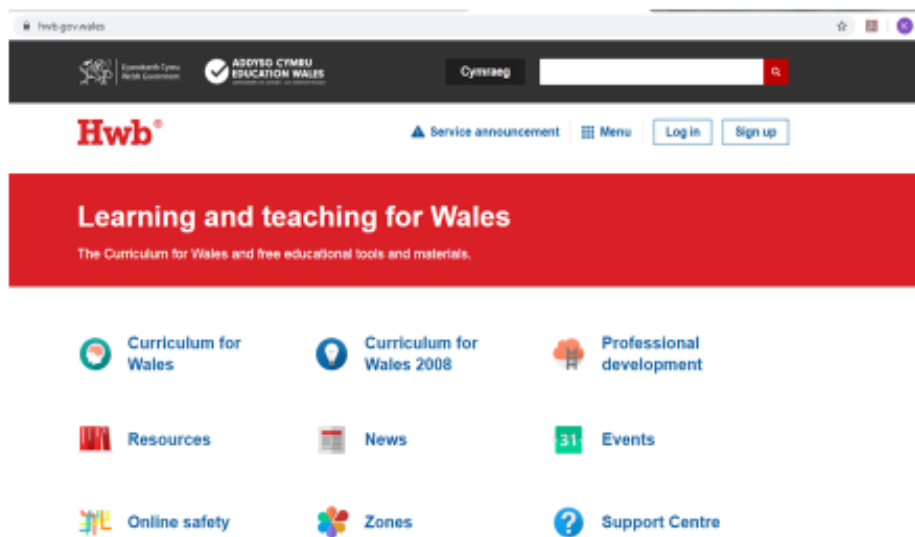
hwb.gov.wales

Llywodraeth Cymru Welsh Government

ADDYSG CYMRU EDUCATION WALES

Cymraeg

Hwb®

Service announcement

Menu

Log in

Sign up

Learning and teaching for Wales

The Curriculum for Wales and free educational tools and materials.

Curriculum for Wales

Curriculum for Wales 2008

Professional development

Resources

News

31

Events

Online safety

Zones

Support Centre